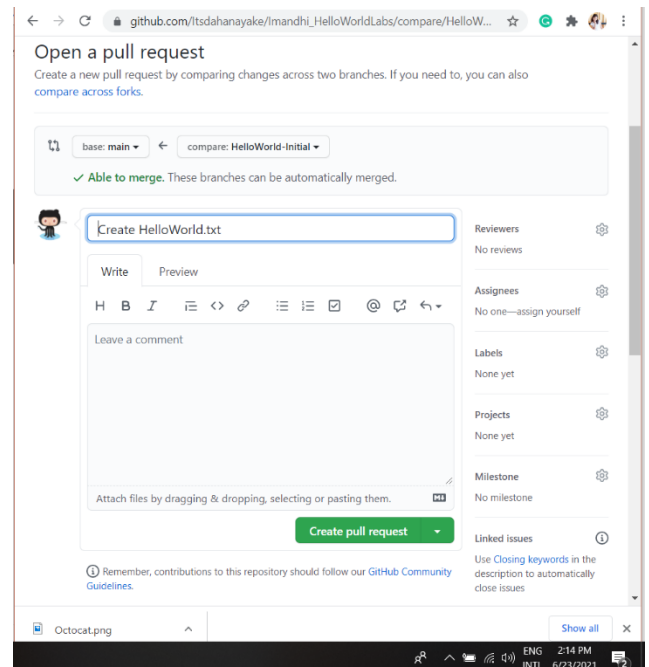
github.com/Itsdahanayake/Imandhi_HelloWorldLabs/compare/HelloW...

Open a pull request

Create a new pull request by comparing changes across two branches. If you need to, you can also compare across forks.

base: main ▾ ← compare: HelloWorld-Initial ▾

✓ Able to merge. These branches can be automatically merged.

Create HelloWorld.txt

Write Preview

H B I

Leave a comment

Attach files by dragging & dropping, selecting or pasting them.

Create pull request

Remember, contributions to this repository should follow our GitHub Community Guidelines.

Reviewers
No reviews

Assignees
No one—assign yourself

Labels
None yet

Projects
None yet

Milestone
No milestone

Linked issues
Use Closing keywords in the description to automatically close issues

Octocat.png

Show all

ENG INTL 2:14 PM 6/23/2021